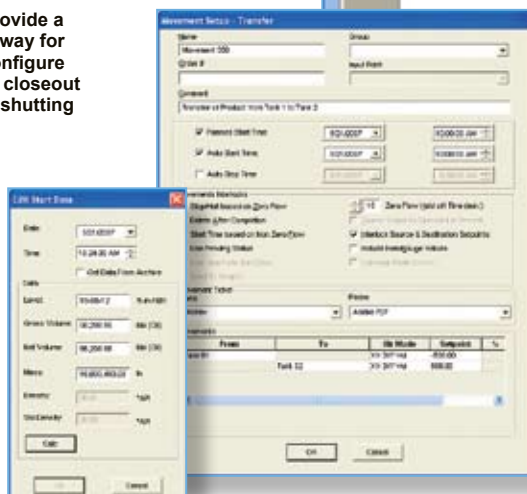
ovide a
way for
onfigure
closeout
shutting

Movement Setup - Transfer

Name
Movement 550
Group
Order #
Input Point
Comment
Transfer of Product from Tank 1 to Tank 2

Planned Start Time
Auto Start Time
Auto Stop Time

Movement Methods
Start/Halt based on Zero Flow
10
Zero Flow (gal) ptt (time dec)
Delete After Completion
Start Time based on Non Zero Flow
Interlock Source & Destination Setpoints
Use Pending Status
Include Average Values

Movement Ticket
Printer
Adobe PDF

Movements
| From | To | Stk Mode | Setpoint | % |
|---|---|---|---|---|
| Tank 01 | | XX XXX | -500.00 | |
| | Tank 02 | XX XXX | 500.00 | |

OK
Cancel

Edit Start Data

Date
Time
10:24:00 AM
Get Data From Archive
Data
Level
Gross Volume
Net Volume
Mass
Density
Std Density
Edit
OK
Cancel